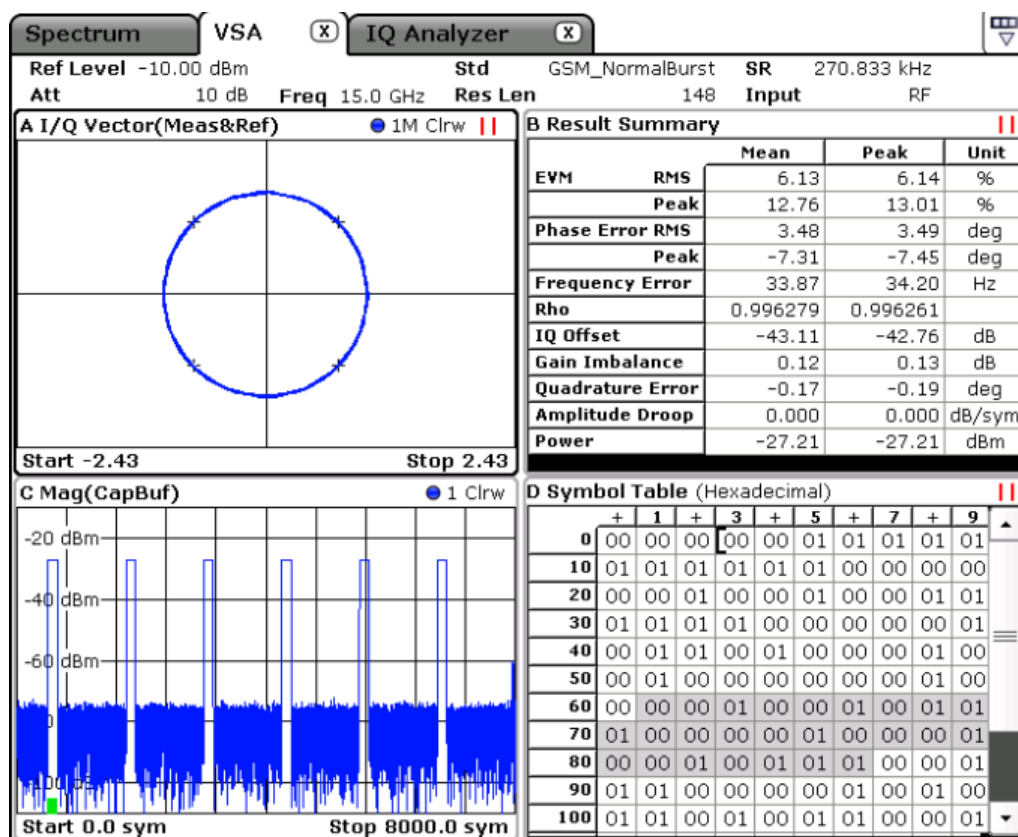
Spectrum | VSA ⓧ | IQ Analyzer ⓧ

Ref Level -10.00 dBm  Std GSM_NormalBurst  SR 270.833 kHz
Att 10 dB  Freq 15.0 GHz  Res Len 148  Input RF

A I/Q Vector(Meas&Ref)  1M Clrw

Start -2.43  Stop 2.43

B Result Summary

| | | Mean | Peak | Unit |
|---|---|---|---|---|
| EVM | RMS | 6.13 | 6.14 | % |
| | Peak | 12.76 | 13.01 | % |
| Phase Error RMS | | 3.48 | 3.49 | deg |
| | Peak | -7.31 | -7.45 | deg |
| Frequency Error | | 33.87 | 34.20 | Hz |
| Rho | | 0.996279 | 0.996261 | |
| IQ Offset | | -43.11 | -42.76 | dB |
| Gain Imbalance | | 0.12 | 0.13 | dB |
| Quadrature Error | | -0.17 | -0.19 | deg |
| Amplitude Droop | | 0.000 | 0.000 | dB/sym |
| Power | | -27.21 | -27.21 | dBm |

C Mag(CapBuf)  1 Clrw

-20 dBm
-40 dBm
-60 dBm
-100 dBm

Start 0.0 sym  Stop 8000.0 sym

D Symbol Table (Hexadecimal)

| | + | 1 | + | 3 | + | 5 | + | 7 | + | 9 |
|---|---|---|---|---|---|---|---|---|---|---|
| 0 | 00 | 00 | 00 | 00 | 00 | 01 | 01 | 01 | 01 | 01 |
| 10 | 01 | 01 | 01 | 01 | 01 | 01 | 00 | 00 | 00 | 00 |
| 20 | 00 | 00 | 01 | 00 | 00 | 01 | 00 | 00 | 01 | 01 |
| 30 | 01 | 01 | 01 | 01 | 00 | 00 | 00 | 00 | 00 | 01 |
| 40 | 00 | 01 | 01 | 00 | 01 | 00 | 00 | 00 | 01 | 00 |
| 50 | 00 | 01 | 00 | 00 | 00 | 00 | 00 | 00 | 01 | 00 |
| 60 | 00 | 00 | 00 | 01 | 00 | 00 | 01 | 00 | 01 | 01 |
| 70 | 01 | 00 | 00 | 00 | 00 | 01 | 00 | 00 | 00 | 01 |
| 80 | 00 | 00 | 01 | 00 | 01 | 01 | 01 | 00 | 00 | 01 |
| 90 | 01 | 01 | 00 | 00 | 00 | 00 | 01 | 00 | 01 | 00 |
| 100 | 01 | 01 | 00 | 01 | 00 | 01 | 01 | 00 | 00 | 01 |